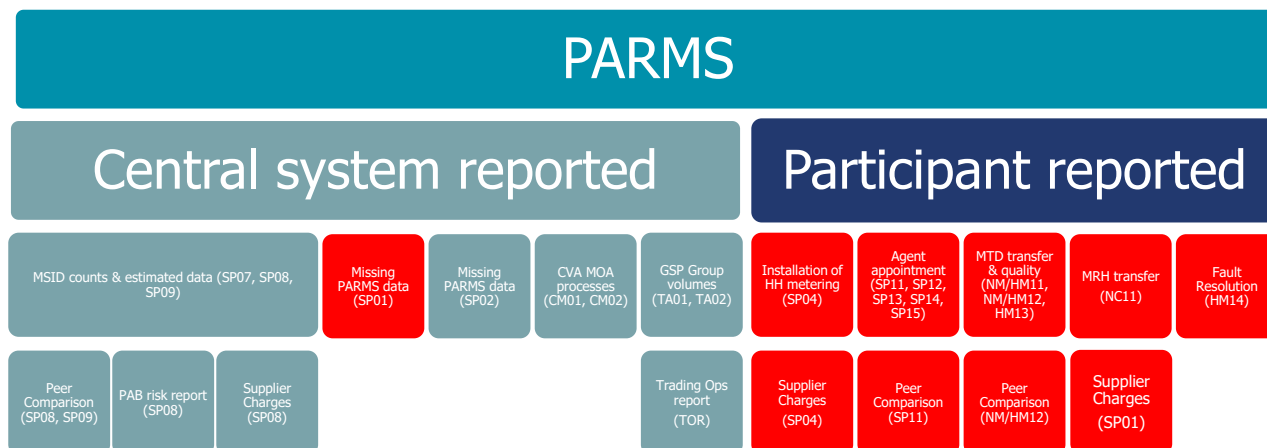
PARMS

Central system reported

Participant reported

MSID counts & estimated data (SP07, SP08, SP09)

Missing PARMS data (SP01)

Missing PARMS data (SP02)

CVA MOA processes (CM01, CM02)

GSP Group volumes (TA01, TA02)

Installation of HH metering (SP04)

Agent appointment (SP11, SP12, SP13, SP14, SP15)

MTD transfer & quality (NM/HM11, NM/HM12, HM13)

MRH transfer (NC11)

Fault Resolution (HM14)

Peer Comparison (SP08, SP09)

PAB risk report (SP08)

Supplier Charges (SP08)

Trading Ops report (TOR)

Supplier Charges (SP04)

Peer Comparison (SP11)

Peer Comparison (NM/HM12)

Supplier Charges (SP01)